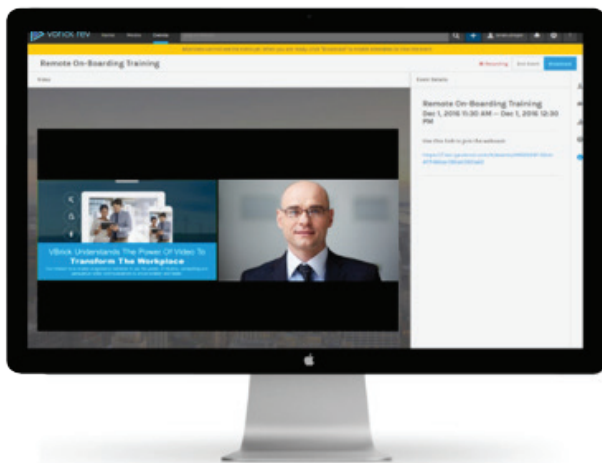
VBRICK REV

Remote On-Boarding Training

Video

Event Details

Remote On-Boarding Training
Dec 1, 2016 11:30 AM — Dec 1, 2016 12:30 PM

Use this link to join the webcast:

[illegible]

VBrick Understands The Power Of Video To
Transform The Workplace
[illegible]

Recording

End Event

Broadcast